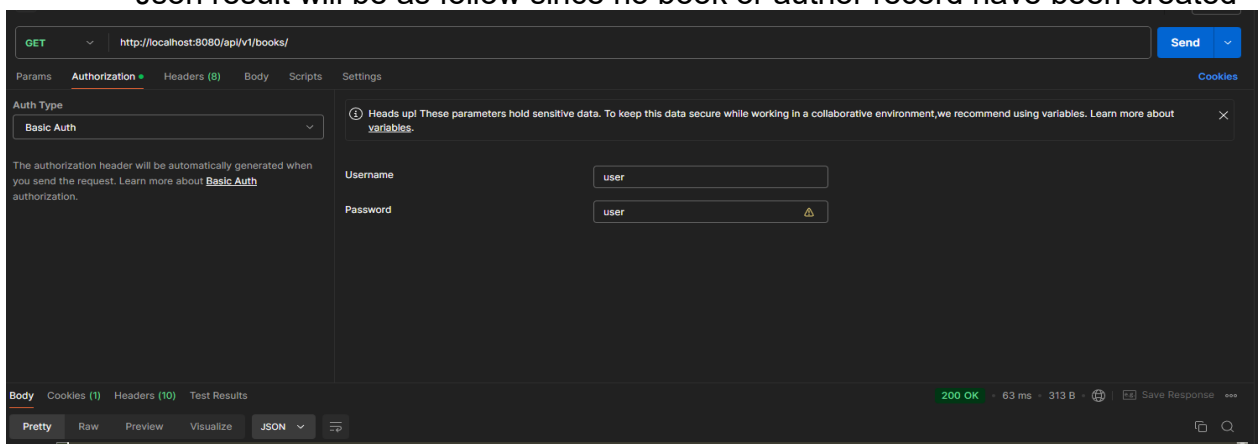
GET http://localhost:8080/api/v1/books/

Send

Params Authorization Headers (8) Body Scripts Settings

Cookies

Auth Type

Basic Auth

The authorization header will be automatically generated when you send the request. Learn more about Basic Auth authorization.

Heads up! These parameters hold sensitive data. To keep this data secure while working in a collaborative environment,we recommend using variables. Learn more about variables.

Username user

Password user

Body Cookies (1) Headers (10) Test Results

200 OK · 63 ms · 313 B · Save Response

Pretty Raw Preview Visualize JSON